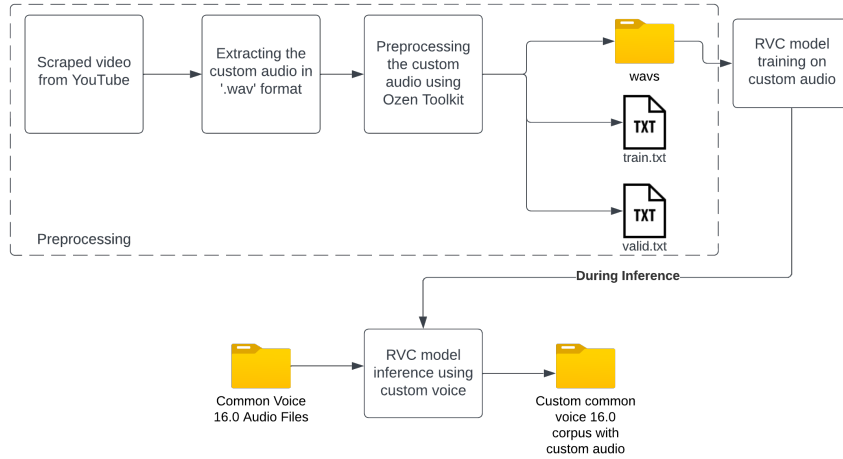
Scraped video from YouTube

Extracting the custom audio in '.wav' format

Preprocessing the custom audio using Ozen Toolkit

wavs

TXT
train.txt

TXT
valid.txt

Preprocessing

RVC model training on custom audio

During Inference

Common Voice 16.0 Audio Files

RVC model inference using custom voice

Custom common voice 16.0 corpus with custom audio